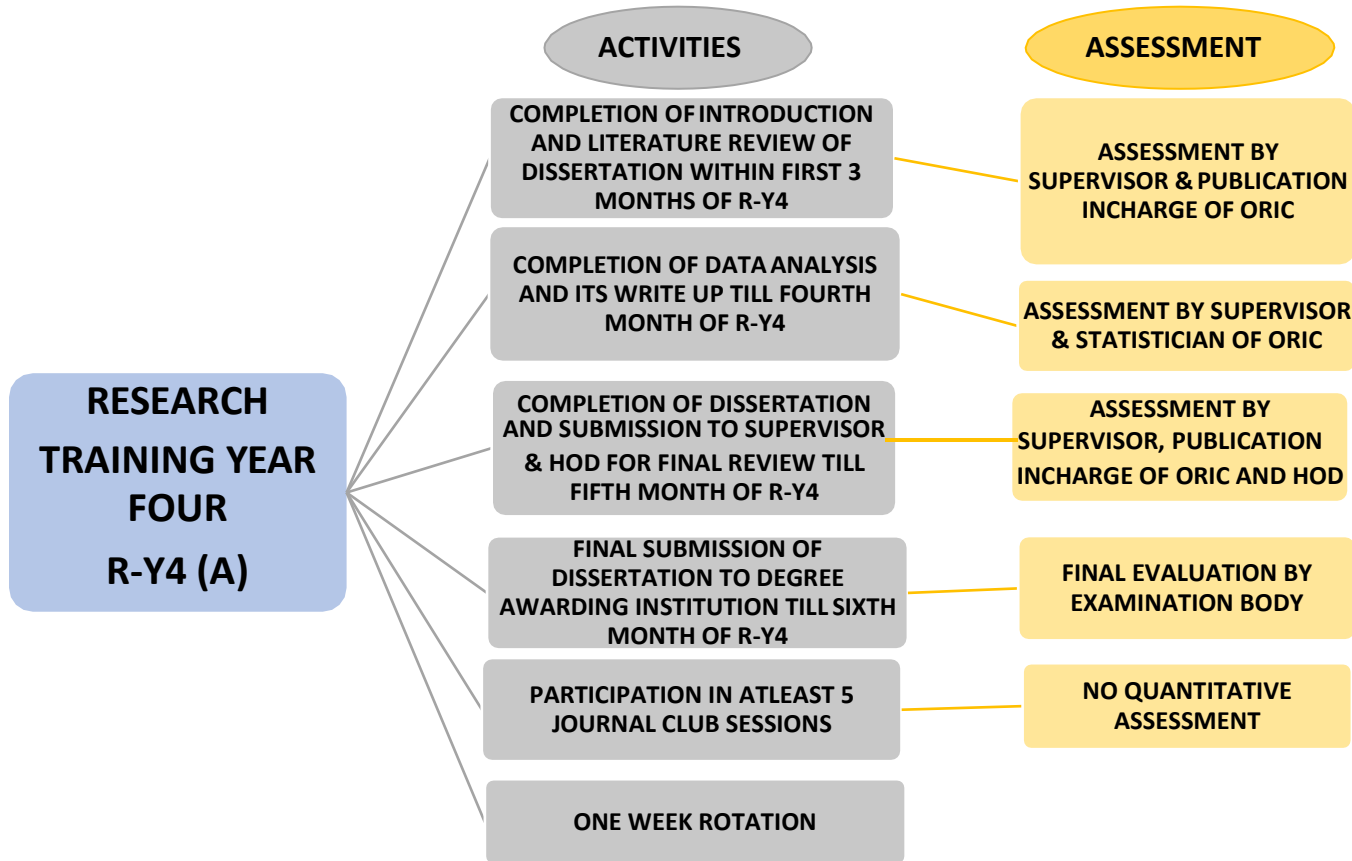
RESEARCH TRAINING YEAR FOUR
R-Y4 (A)

ACTIVITIES

ASSESSMENT

COMPLETION OF INTRODUCTION AND LITERATURE REVIEW OF DISSERTATION WITHIN FIRST 3 MONTHS OF R-Y4

ASSESSMENT BY SUPERVISOR & PUBLICATION INCHARGE OF ORIC

COMPLETION OF DATA ANALYSIS AND ITS WRITE UP TILL FOURTH MONTH OF R-Y4

ASSESSMENT BY SUPERVISOR & STATISTICIAN OF ORIC

COMPLETION OF DISSERTATION AND SUBMISSION TO SUPERVISOR & HOD FOR FINAL REVIEW TILL FIFTH MONTH OF R-Y4

ASSESSMENT BY SUPERVISOR, PUBLICATION INCHARGE OF ORIC AND HOD

FINAL SUBMISSION OF DISSERTATION TO DEGREE AWARDING INSTITUTION TILL SIXTH MONTH OF R-Y4

FINAL EVALUATION BY EXAMINATION BODY

PARTICIPATION IN ATLEAST 5 JOURNAL CLUB SESSIONS

NO QUANTITATIVE ASSESSMENT

ONE WEEK ROTATION